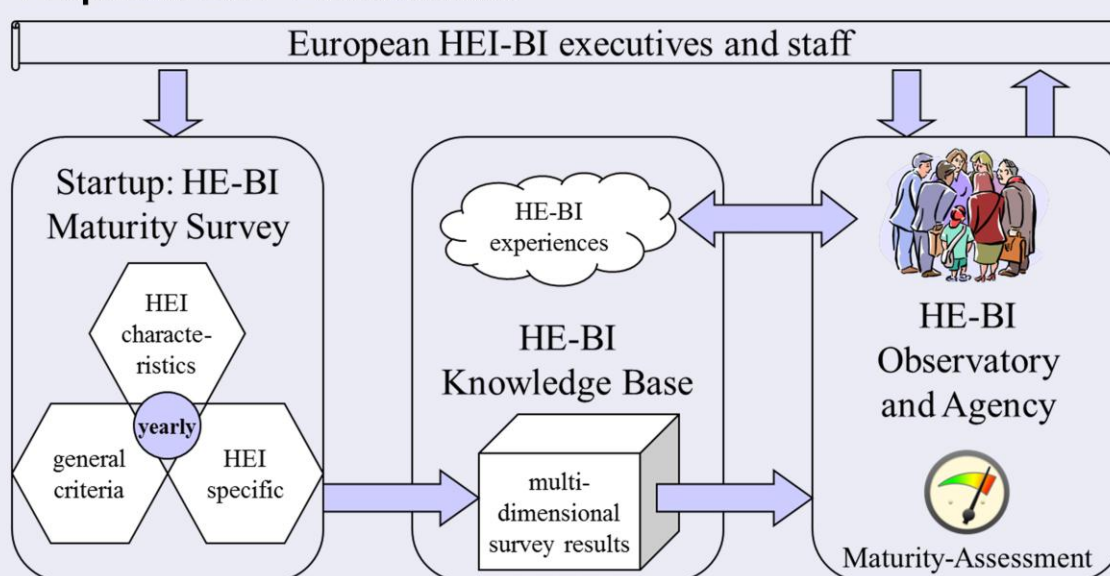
European HEI-BI executives and staff

Startup: HE-BI Maturity Survey

HEI characteristics

yearly

general criteria

HEI specific

HE-BI experiences

HE-BI Knowledge Base

multidimensional survey results

HE-BI Observatory and Agency

Maturity-Assessment